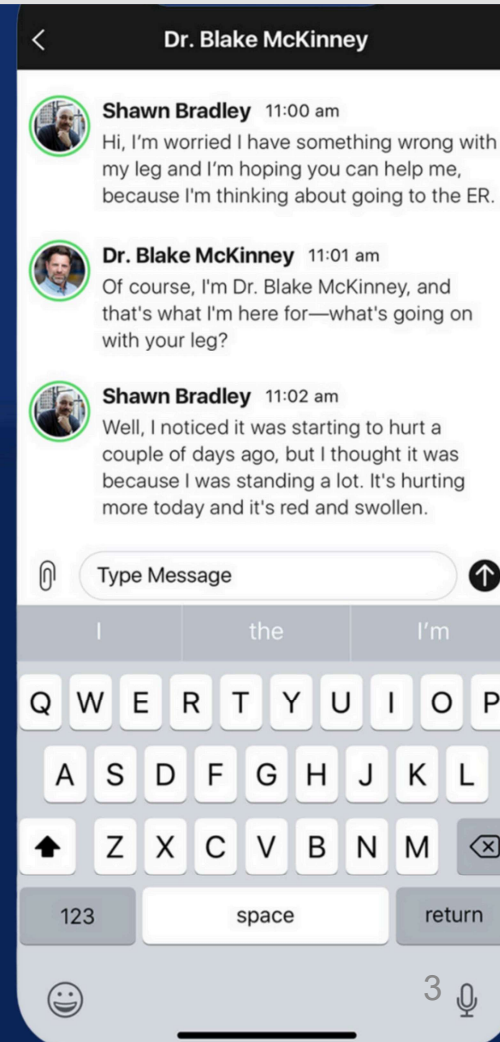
Dr. Blake McKinney

Shawn Bradley 11:00 am
Hi, I'm worried I have something wrong with my leg and I'm hoping you can help me, because I'm thinking about going to the ER.

Dr. Blake McKinney 11:01 am
Of course, I'm Dr. Blake McKinney, and that's what I'm here for—what's going on with your leg?

Shawn Bradley 11:02 am
Well, I noticed it was starting to hurt a couple of days ago, but I thought it was because I was standing a lot. It's hurting more today and it's red and swollen.

Type Message

I the I'm

Q W E R T Y U I O P
A S D F G H J K L
Z X C V B N M
123 space return
3